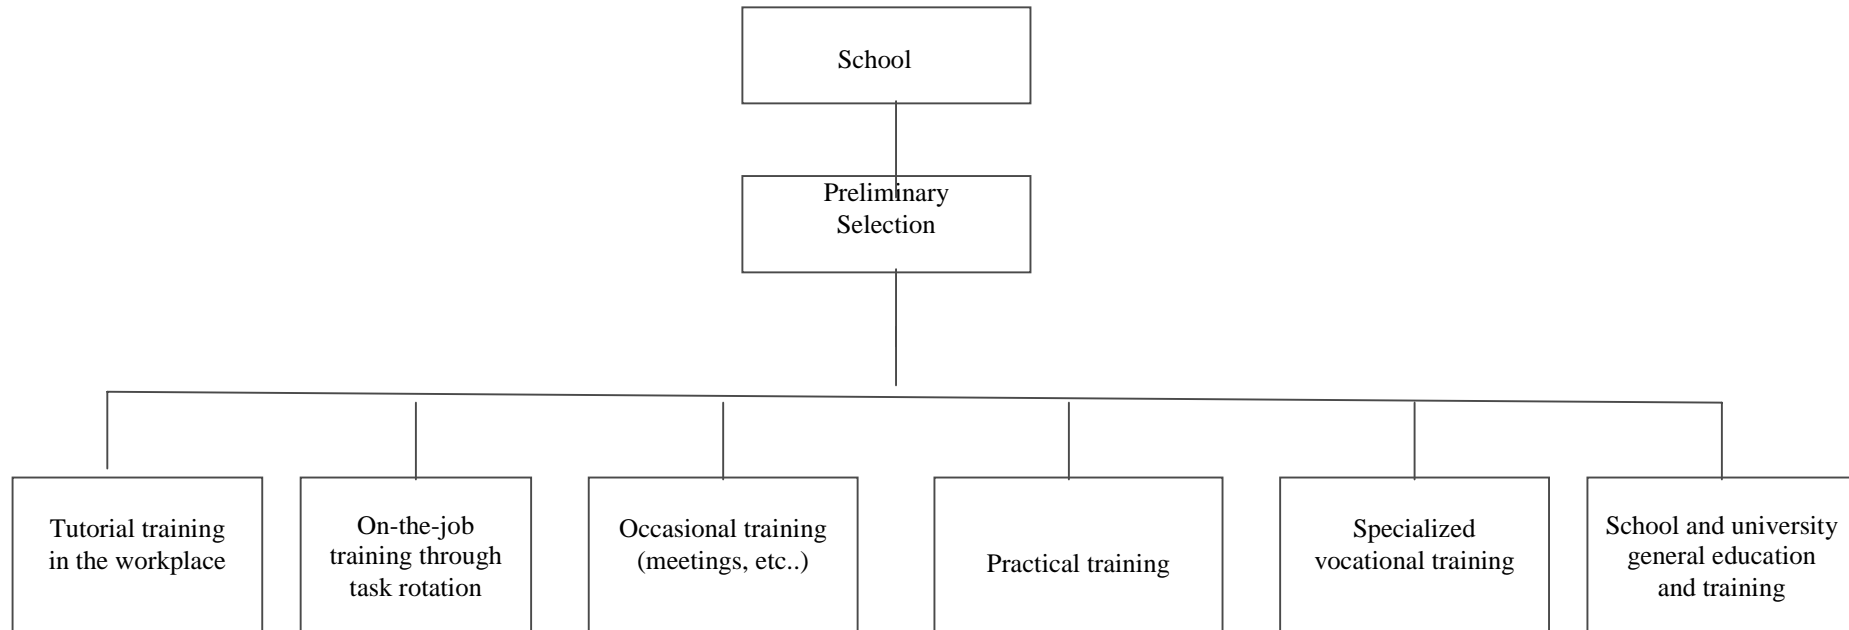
School

Preliminary Selection

Tutorial training in the workplace

On-the-job training through task rotation

Occasional training (meetings, etc..)

Practical training

Specialized vocational training

School and university general education and training